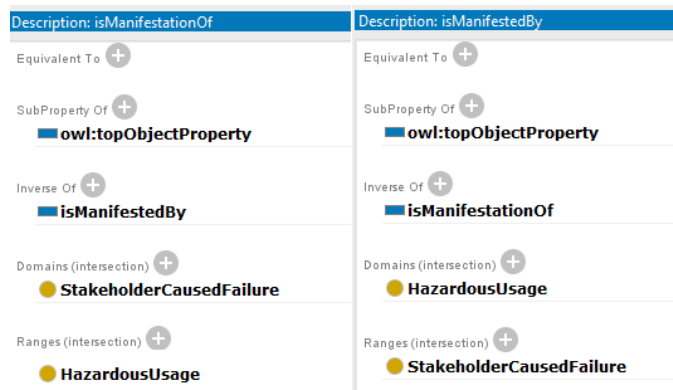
Description: isManifestationOf

Equivalent To

SubProperty Of

owl:topObjectProperty

Inverse Of

isManifestedBy

Domains (intersection)

StakeholderCausedFailure

Ranges (intersection)

HazardousUsage

Description: isManifestedBy

Equivalent To

SubProperty Of

owl:topObjectProperty

Inverse Of

isManifestationOf

Domains (intersection)

HazardousUsage

Ranges (intersection)

StakeholderCausedFailure